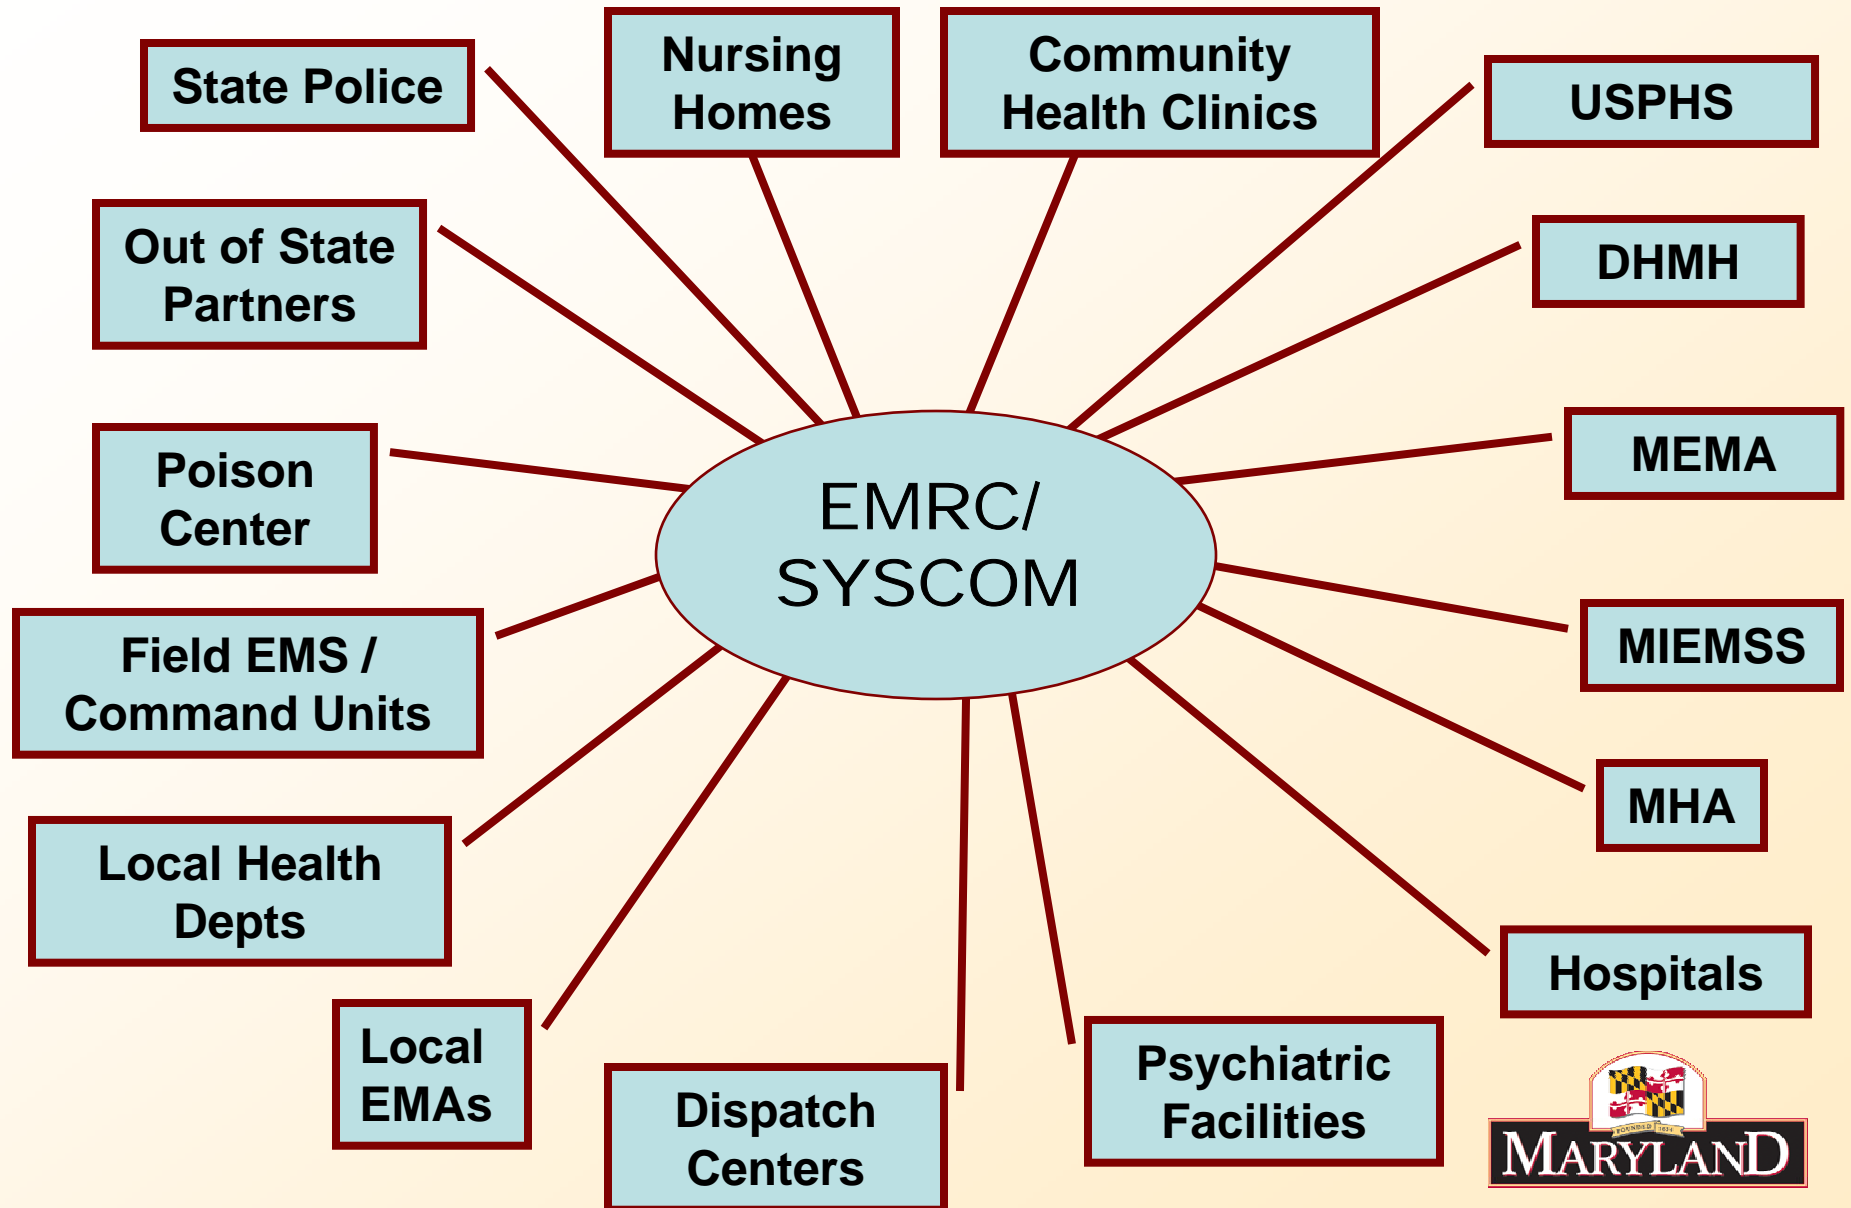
State Police

Nursing Homes

Community Health Clinics

USPHS

Out of State Partners

DHMH

Poison Center

MEMA

EMRC/ SYSCOM

Field EMS / Command Units

MIEMSS

MHA

Local Health Depts

Hospitals

Local EMAs

Dispatch Centers

Psychiatric Facilities

FOUNDED 1634

MARYLAND